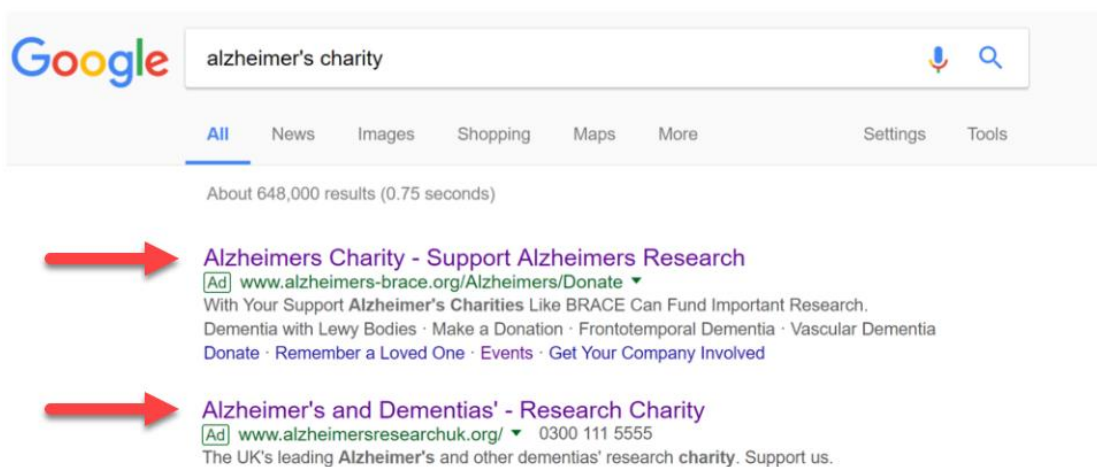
Google

alzheimer's charity

All News Images Shopping Maps More Settings Tools

About 648,000 results (0.75 seconds)

Alzheimers Charity - Support Alzheimers Research
Ad www.alzheimers-brace.org/Alzheimers/Donate
With Your Support Alzheimer's Charities Like BRACE Can Fund Important Research.
Dementia with Lewy Bodies · Make a Donation · Frontotemporal Dementia · Vascular Dementia
Donate · Remember a Loved One · Events · Get Your Company Involved

Alzheimer's and Dementias' - Research Charity
Ad www.alzheimersresearchuk.org/ 0300 111 5555
The UK's leading Alzheimer's and other dementias' research charity. Support us.